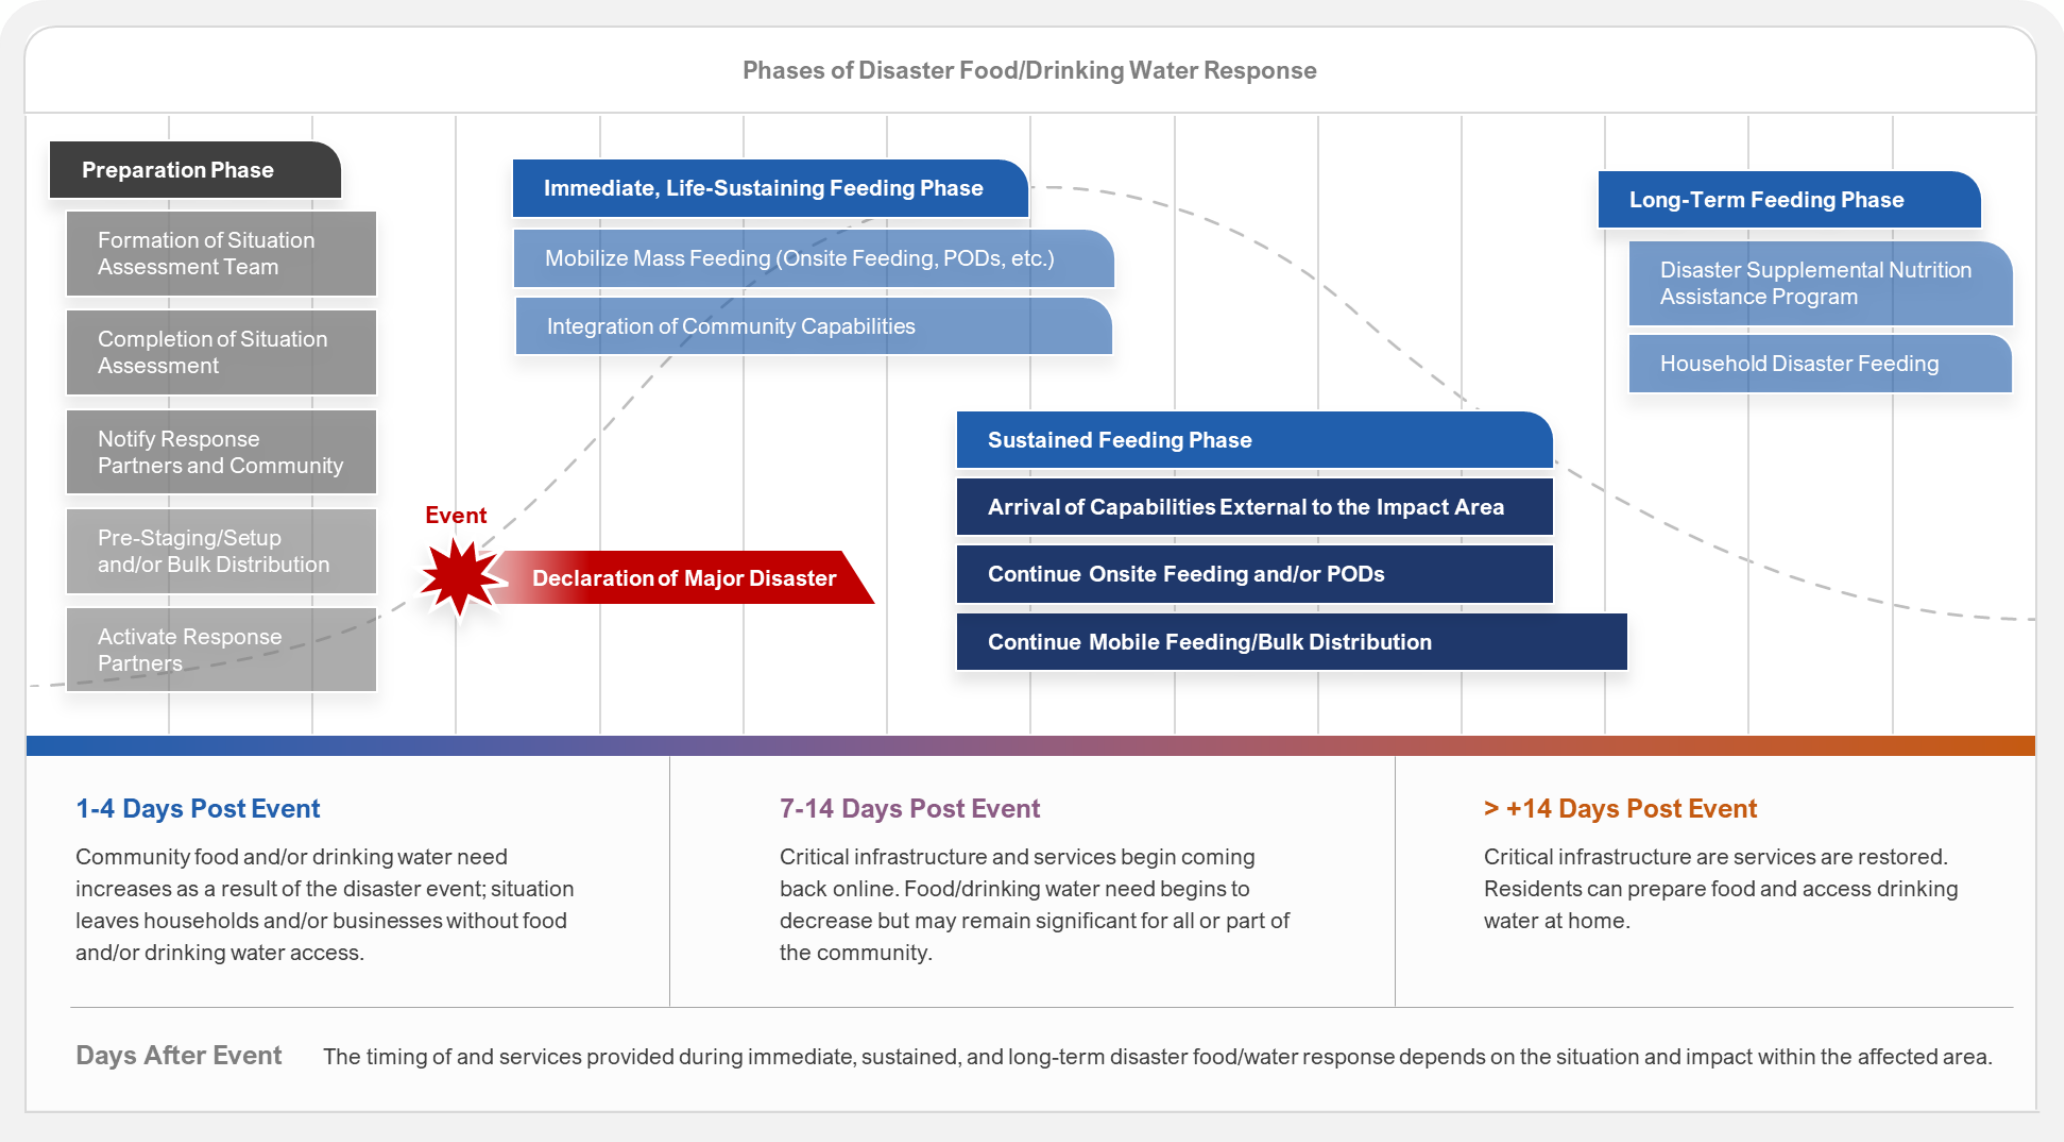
Phases of Disaster Food/Drinking Water Response

Preparation Phase

Formation of Situation Assessment Team

Completion of Situation Assessment

Notify Response Partners and Community

Pre-Staging/Setup and/or Bulk Distribution

Activate Response Partners

Event

Declaration of Major Disaster

Immediate, Life-Sustaining Feeding Phase

Mobilize Mass Feeding (Onsite Feeding, PODs, etc.)

Integration of Community Capabilities

Sustained Feeding Phase

Arrival of Capabilities External to the Impact Area

Continue Onsite Feeding and/or PODs

Continue Mobile Feeding/Bulk Distribution

Long-Term Feeding Phase

Disaster Supplemental Nutrition Assistance Program

Household Disaster Feeding

1-4 Days Post Event

Community food and/or drinking water need increases as a result of the disaster event; situation leaves households and/or businesses without food and/or drinking water access.

7-14 Days Post Event

Critical infrastructure and services begin coming back online. Food/drinking water need begins to decrease but may remain significant for all or part of the community.

> +14 Days Post Event

Critical infrastructure are services are restored. Residents can prepare food and access drinking water at home.

Days After Event The timing of and services provided during immediate, sustained, and long-term disaster food/water response depends on the situation and impact within the affected area.